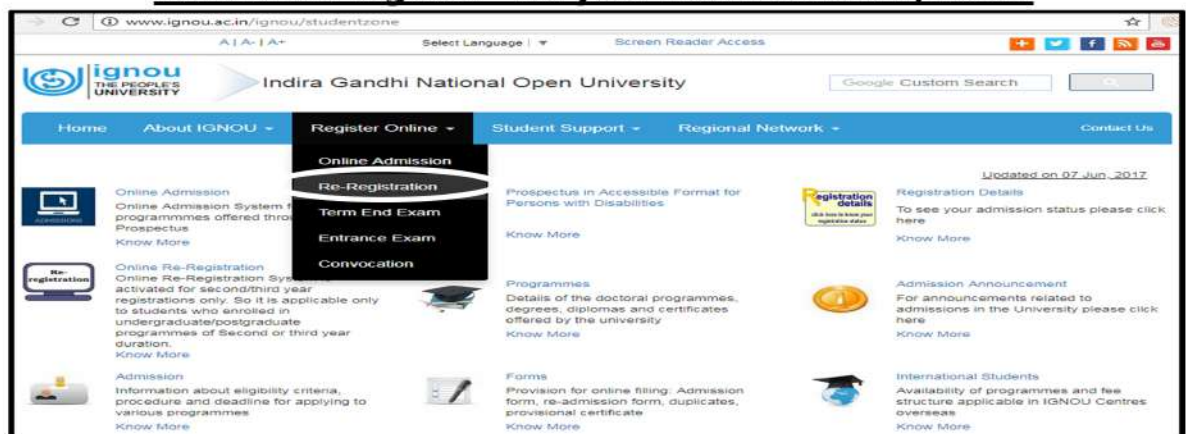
www.ignou.ac.in/ignou/studentzone

A | A- | A+

Select Language | ▼

Screen Reader Access

ignou THE PEOPLE'S UNIVERSITY

Indira Gandhi National Open University

Google Custom Search

Home

About IGNOU ▾

Register Online ▾

Student Support ▾

Regional Network ▾

Contact Us

Online Admission

Re-Registration

Term End Exam

Entrance Exam

Convocation

Updated on 07 Jun, 2017

ADMISSIONS

Online Admission

Online Admission System f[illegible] programmmes offered thro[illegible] Prospectus

Know More

Prospectus in Accessible Format for Persons with Disabilities

Know More

Registration details

click here to know your registration status

Registration Details

To see your admission status please click here

Know More

Re-registration

Online Re-Registration

Online Re-Registration Sys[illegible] activated for second/third year registrations only. So it is applicable only to students who enrolled in undergraduate/postgraduate programmes of Second or third year duration.

Know More

Programmes

Details of the doctoral programmes, degrees, diplomas and certificates offered by the university

Know More

Admission Announcement

For announcements related to admissions in the University please click here

Know More

Admission

Information about eligibility criteria, procedure and deadline for applying to various programmes

Know More

Forms

Provision for online filling: Admission form, re-admission form, duplicates, provisional certificate

Know More

International Students

Availability of programmes and fee structure applicable in IGNOU Centres overseas

Know More